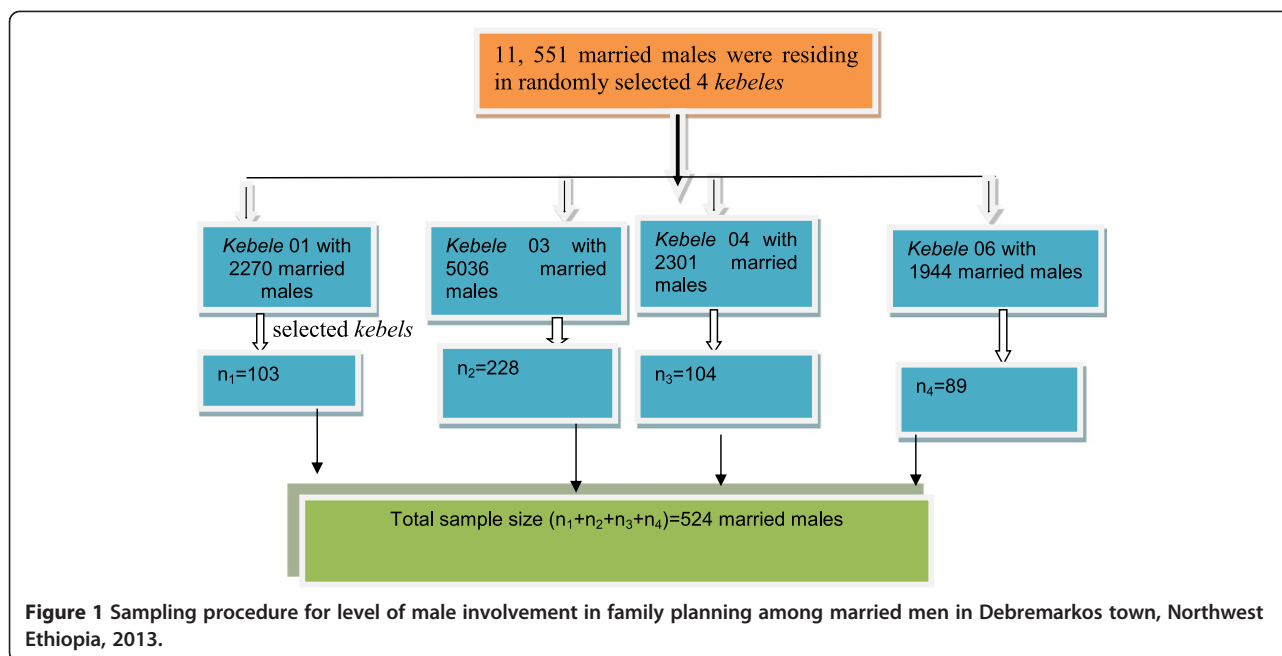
11, 551 married males were residing in randomly selected 4 *kebeles*

*Kebele* 01 with 2270 married males

*Kebele* 03 with 5036 married males

*Kebele* 04 with 2301 married males

*Kebele* 06 with 1944 married males

selected *kebels*

$n_1$=103

$n_2$=228

$n_3$=104

$n_4$=89

Total sample size ($n_1$+$n_2$+$n_3$+$n_4$)=524 married males

**Figure 1 Sampling procedure for level of male involvement in family planning among married men in Debremarkos town, Northwest Ethiopia, 2013.**